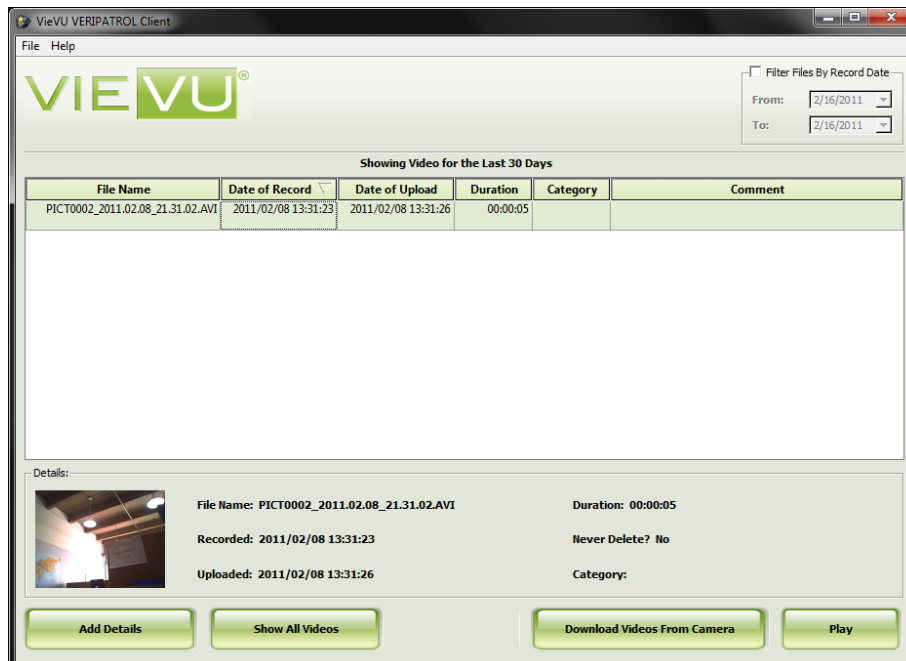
VieVU VERIPATROL Client

File Help

VIEVU®

Filter Files By Record Date
From: 2/16/2011
To: 2/16/2011

Showing Video for the Last 30 Days

| File Name | Date of Record | Date of Upload | Duration | Category | Comment |
|---|---|---|---|---|---|
| PICT0002_2011.02.08_21.31.02.AVI | 2011/02/08 13:31:23 | 2011/02/08 13:31:26 | 00:00:05 | | |

Details:

File Name: PICT0002_2011.02.08_21.31.02.AVI
Recorded: 2011/02/08 13:31:23
Uploaded: 2011/02/08 13:31:26

Duration: 00:00:05
Never Delete? No
Category:

Add Details
Show All Videos
Download Videos From Camera
Play